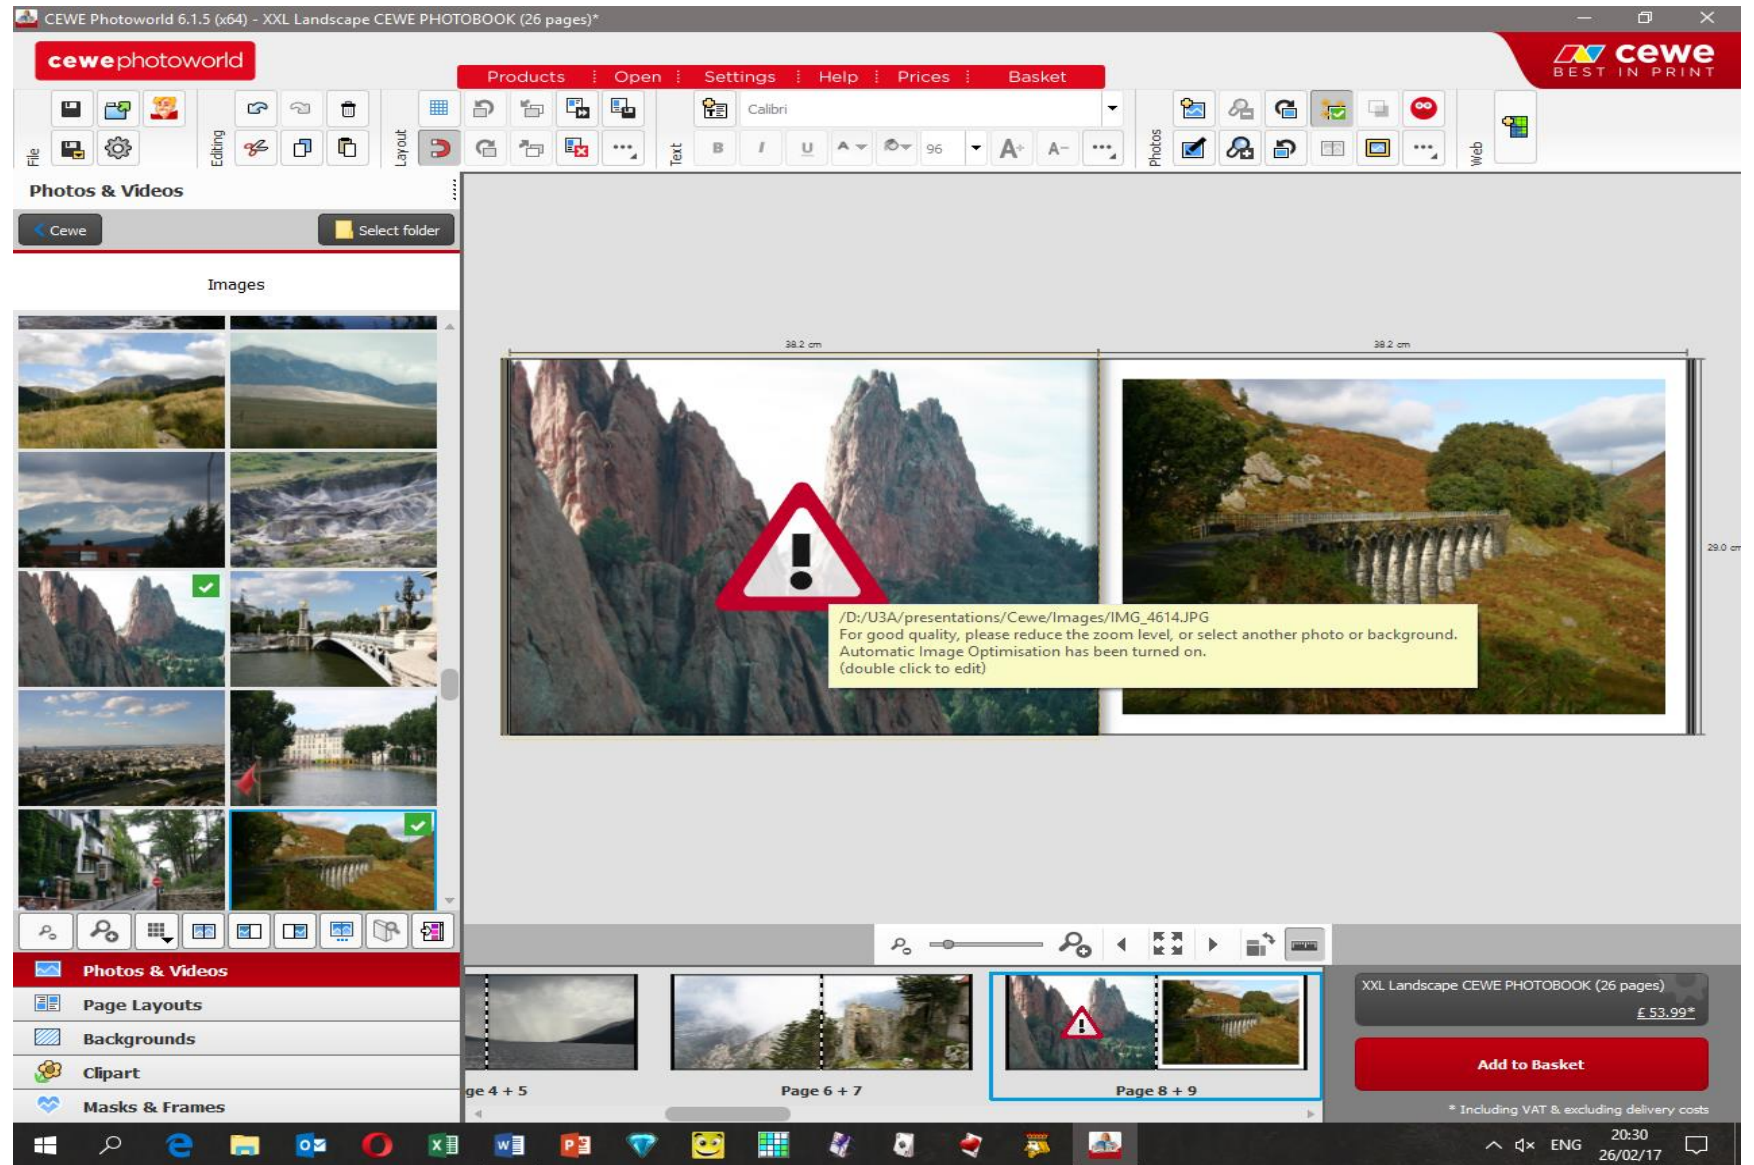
CEWE Photoworld 6.1.5 (x64) - XXL Landscape CEWE PHOTOBOOK (26 pages)*

cewephotoworld

Products | Open | Settings | Help | Prices | Basket

cewe
BEST IN PRINT

File Editing Layout Text Photos Web

Calibri 96

Photos & Videos

Cewe Select folder

Images

38.2 cm 38.2 cm

29.0 cm

/D:/U3A/presentations/Cewe/Images/IMG_4614.JPG
For good quality, please reduce the zoom level, or select another photo or background.
Automatic Image Optimisation has been turned on.
(double click to edit)

Photos & Videos
Page Layouts
Backgrounds
Clipart
Masks & Frames

ge 4 + 5
Page 6 + 7
Page 8 + 9

XXL Landscape CEWE PHOTOBOOK (26 pages)
£ 53.99*

Add to Basket

* Including VAT & excluding delivery costs

ENG 20:30 26/02/17